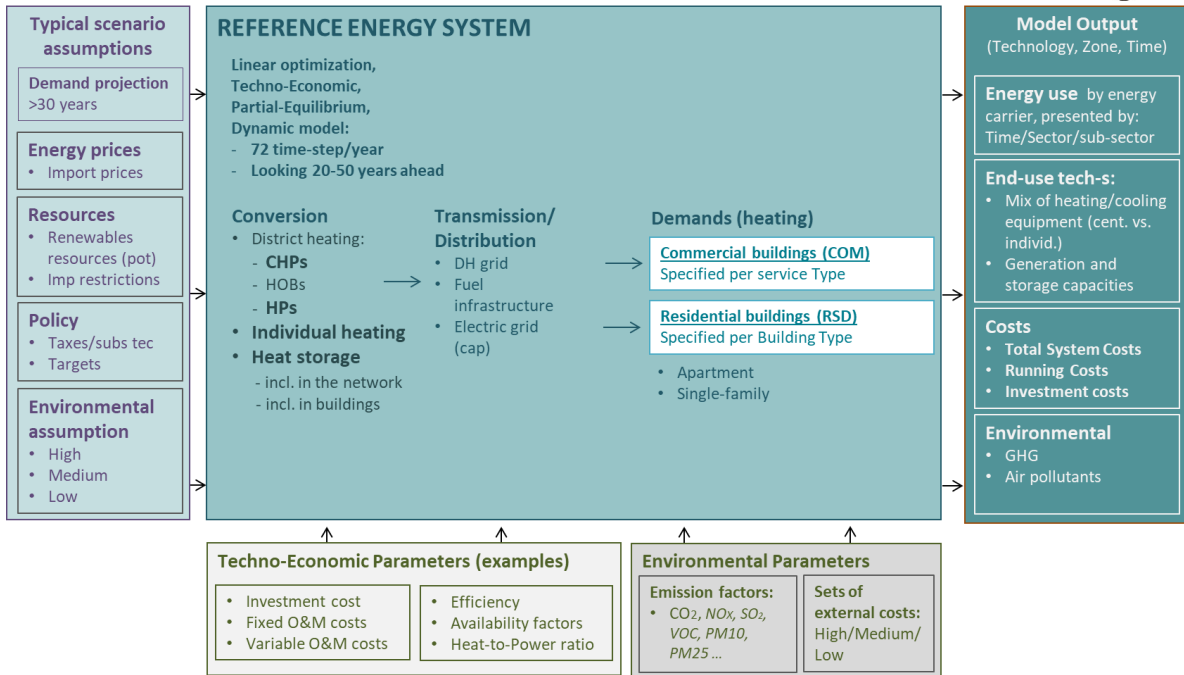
Typical scenario assumptions

Demand projection
>30 years

Energy prices
• Import prices

Resources
• Renewables resources (pot)
• Imp restrictions

Policy
• Taxes/subs tec
• Targets

Environmental assumption
• High
• Medium
• Low

REFERENCE ENERGY SYSTEM

Linear optimization,
Techno-Economic,
Partial-Equilibrium,
Dynamic model:
- 72 time-step/year
- Looking 20-50 years ahead

Conversion
• District heating:
- CHPs
- HOBs
- HPs
• Individual heating
• Heat storage
- incl. in the network
- incl. in buildings

Transmission/ Distribution
• DH grid
• Fuel infrastructure
• Electric grid (cap)

Demands (heating)

Commercial buildings (COM)
Specified per service Type

Residential buildings (RSD)
Specified per Building Type

• Apartment
• Single-family

Model Output
(Technology, Zone, Time)

Energy use by energy carrier, presented by: Time/Sector/sub-sector

End-use tech-s:
• Mix of heating/cooling equipment (cent. vs. individ.)
• Generation and storage capacities

Costs
• Total System Costs
• Running Costs
• Investment costs

Environmental
• GHG
• Air pollutants

Techno-Economic Parameters (examples)
• Investment cost
• Fixed O&M costs
• Variable O&M costs
• Efficiency
• Availability factors
• Heat-to-Power ratio

Environmental Parameters
Emission factors:
• $CO_2$, $NOx$, $SO_2$, VOC, PM10, PM25 …
Sets of external costs:
High/Medium/ Low